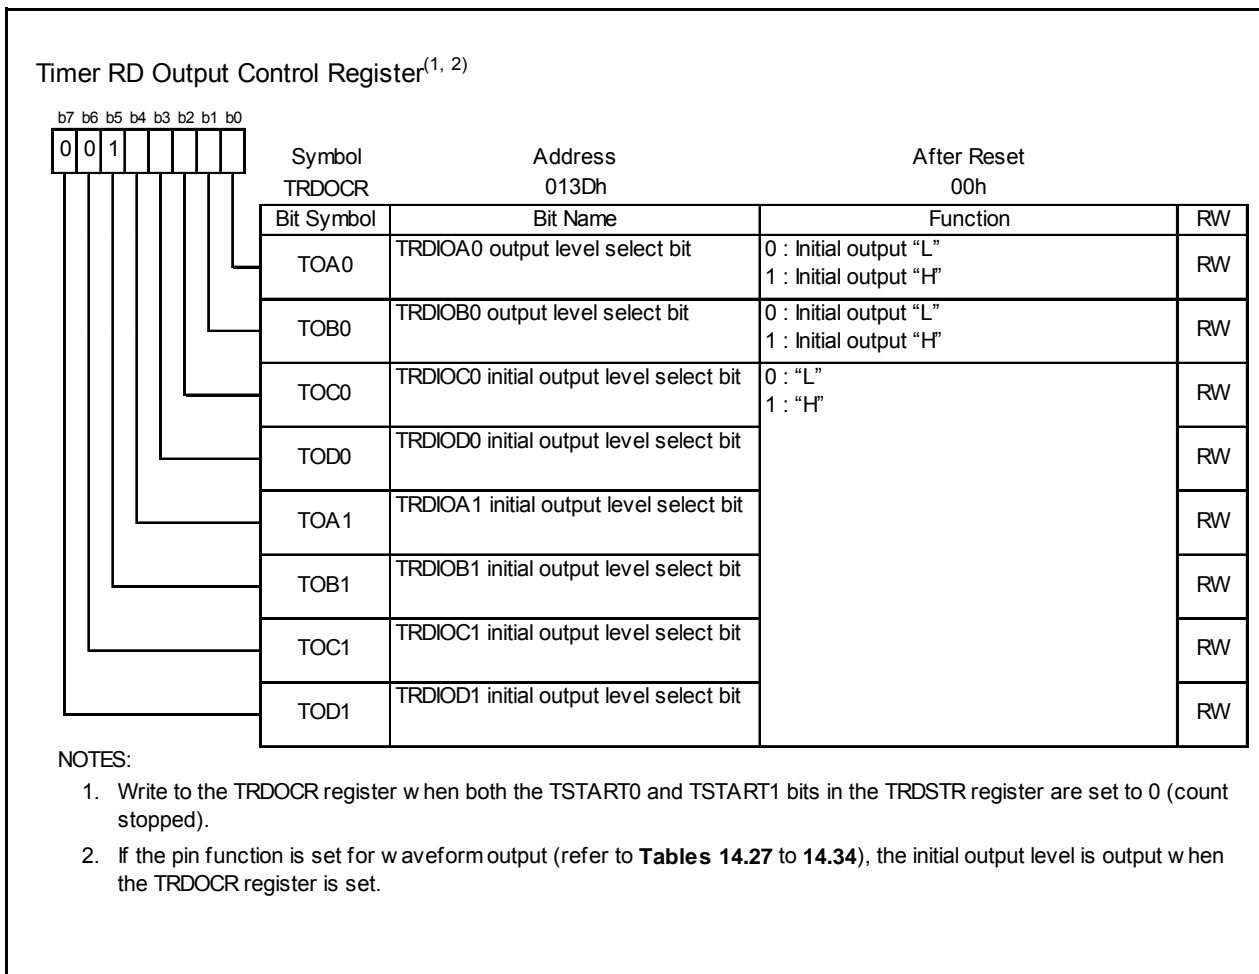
Timer RD Output Control Register$^{(1, 2)}$

b7 b6 b5 b4 b3 b2 b1 b0

0 0 1

| Symbol | Address | After Reset |
|---|---|---|
| TRDOCR | 013Dh | 00h |

| Bit Symbol | Bit Name | Function | RW |
|---|---|---|---|
| TOA0 | TRDIOA0 output level select bit | 0 : Initial output “L” 1 : Initial output “H” | RW |
| TOB0 | TRDIOB0 output level select bit | 0 : Initial output “L” 1 : Initial output “H” | RW |
| TOC0 | TRDIOC0 initial output level select bit | 0 : “L” 1 : “H” | RW |
| TOD0 | TRDIOD0 initial output level select bit | | RW |
| TOA1 | TRDIOA1 initial output level select bit | | RW |
| TOB1 | TRDIOB1 initial output level select bit | | RW |
| TOC1 | TRDIOC1 initial output level select bit | | RW |
| TOD1 | TRDIOD1 initial output level select bit | | RW |

NOTES:
1. Write to the TRDOCR register w hen both the TSTART0 and TSTART1 bits in the TRDSTR register are set to 0 (count stopped).
2. If the pin function is set for w aveform output (refer to **Tables 14.27** to **14.34**), the initial output level is output w hen the TRDOCR register is set.